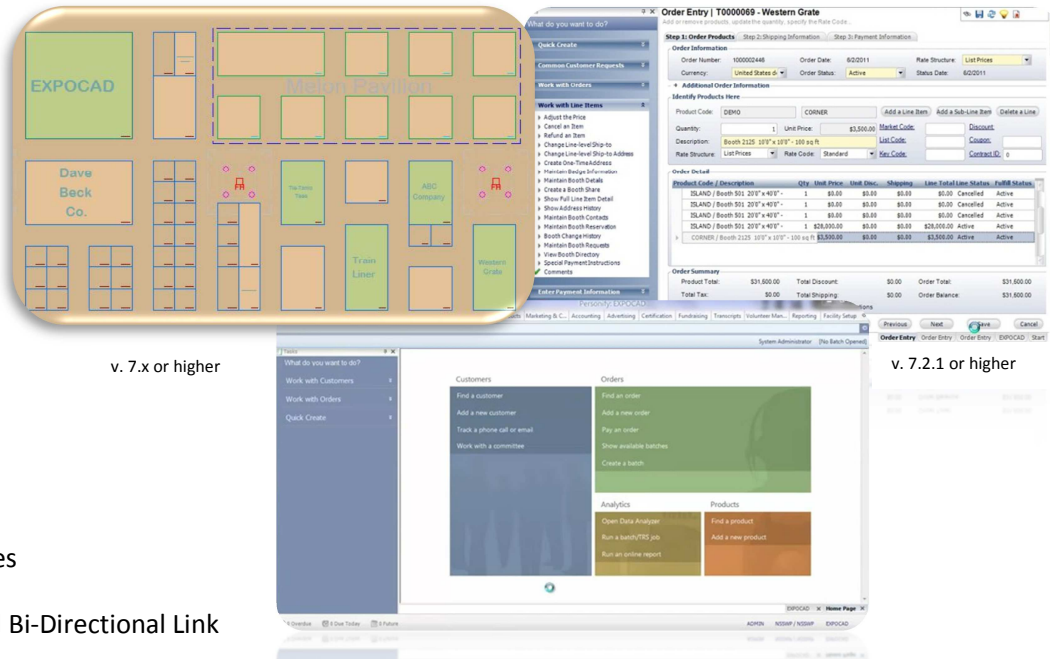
EXPOCAD

Melon Pavilion

Dave Beck Co.

Tie Dyes Tees

ABC Company

Train Liner

Western Grate

What do you want to do?

Quick Create

Common Customer Requests

Work with Orders

Work with Line Items

Adjust the Price
Cancel an Item
Refund an Item
Change Line-level Ship-to
Change Line-level Ship-to Address
Create One-Time Address
Maintain Badge Information
Maintain Booth Details
Create a Booth Share
Show Full Line Item Detail
Show Address History
Maintain Booth Contacts
Maintain Booth Reservation
Booth Change History
Maintain Booth Requests
View Booth Directory
Special Payment Instructions
Comments

Enter Payment Information

Order Entry | T0000069 - Western Grate

Add or remove products, update the quantity, specify the Rate Code...

Step 1: Order Products Step 2: Shipping Information Step 3: Payment Information

Order Information

Order Number: 1000002448 Order Date: 6/2/2011 Rate Structure: List Prices

Currency: United States d Order Status: Active Status Date: 6/2/2011

Additional Order Information

Identify Products Here

Product Code: DEMO CORNER Add a Line Item Add a Sub-Line Item Delete a Line

Quantity: 1 Unit Price: $3,500.00 Market Code: Discount:

Description: Booth 2125 10'0" x 10'0" - 100 sq ft List Code: Coupon:

Rate Structure: List Prices Rate Code: Standard Key Code: Contract ID: 0

Order Detail

| Product Code / Description | Qty | Unit Price | Unit Disc. | Shipping | Line Total | Line Status | Fulfill Status |
|---|---|---|---|---|---|---|---|
| ISLAND / Booth 501 20'0" x 40'0" - | 1 | $0.00 | $0.00 | $0.00 | $0.00 | Cancelled | Active |
| ISLAND / Booth 501 20'0" x 40'0" - | 1 | $0.00 | $0.00 | $0.00 | $0.00 | Cancelled | Active |
| ISLAND / Booth 501 20'0" x 40'0" - | 1 | $0.00 | $0.00 | $0.00 | $0.00 | Cancelled | Active |
| ISLAND / Booth 501 20'0" x 40'0" - | 1 | $28,000.00 | $0.00 | $0.00 | $28,000.00 | Active | Active |
| CORNER / Booth 2125 10'0" x 10'0" - 100 sq ft | | $3,500.00 | $0.00 | $0.00 | $3,500.00 | Active | Active |

Order Summary

Product Total: $31,500.00 Total Discount: $0.00 Order Total: $31,500.00

Total Tax: $0.00 Total Shipping: $0.00 Order Balance: $31,500.00

Personify: EXPOCAD

Marketing & C... Accounting Advertising Certification Fundraising Transcripts Volunteer Man... Reporting Facility Setup

Previous Next Save Cancel

Order Entry Order Entry Order Entry EXPOCAD Start

System Administrator [No Batch Opened]

Tasks

What do you want to do?

Work with Customers

Work with Orders

Quick Create

Customers

Find a customer
Add a new customer
Track a phone call or email
Work with a committee

Orders

Find an order
Add a new order
Pay an order
Show available batches
Create a batch

Analytics

Open Data Analyzer
Run a batch/TRS job
Run an online report

Products

Find a product
Add a new product

EXPOCAD Home Page

0 Overdue 4 Due Today 0 Future ADMIN NISSMP / NISSMP EXPOCAD

v. 7.x or higher

v. 7.2.1 or higher

es

Bi-Directional Link